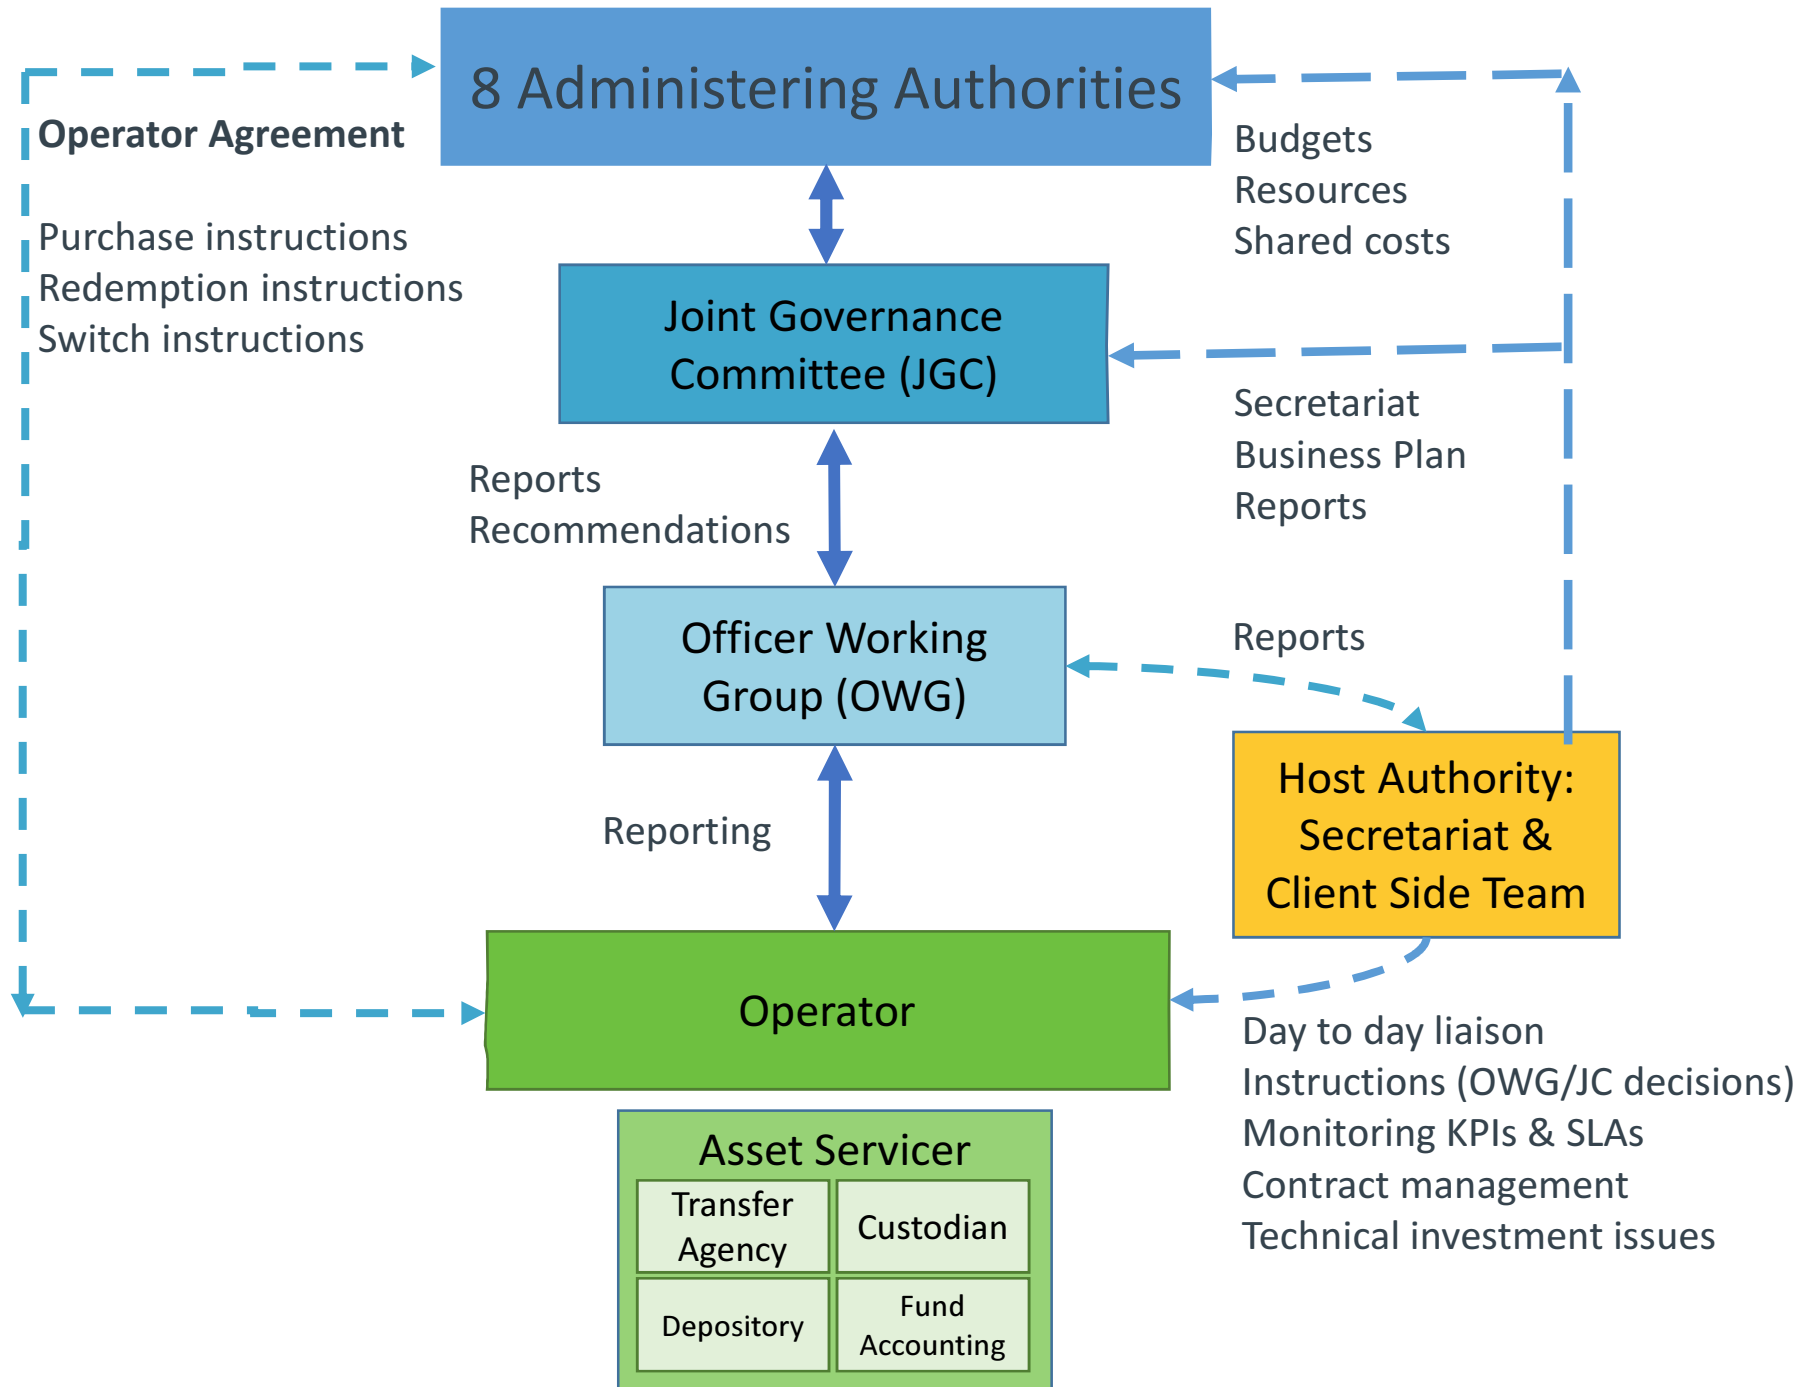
8 Administering Authorities

Operator Agreement

Purchase instructions
Redemption instructions
Switch instructions

Budgets
Resources
Shared costs

Joint Governance Committee (JGC)

Secretariat
Business Plan
Reports

Reports
Recommendations

Officer Working Group (OWG)

Reports

Host Authority: Secretariat & Client Side Team

Reporting

Operator

Day to day liaison
Instructions (OWG/JC decisions)
Monitoring KPIs & SLAs
Contract management
Technical investment issues

Asset Servicer

| Transfer Agency | Custodian |
|---|---|
| Depository | Fund Accounting |